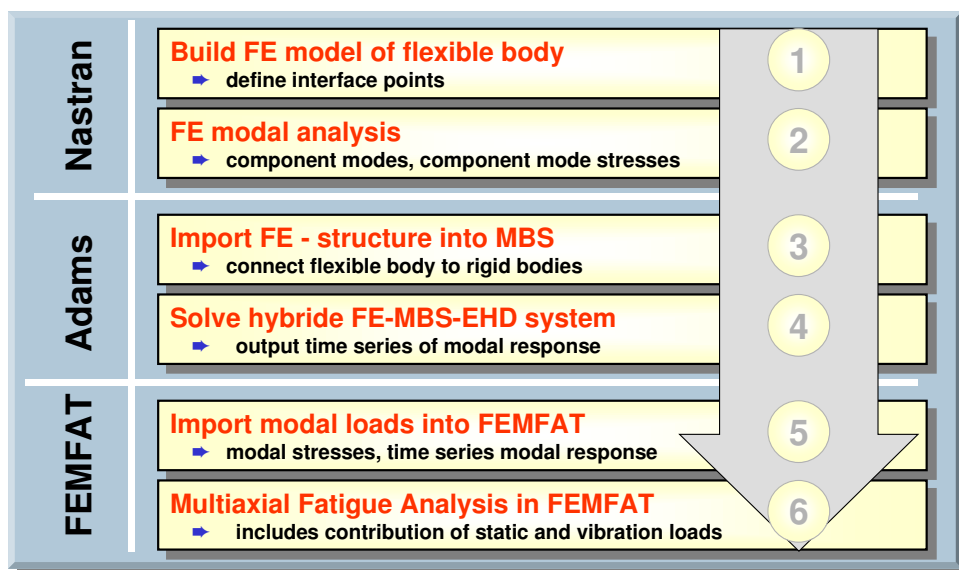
Nastran

Build FE model of flexible body
➨ define interface points

1

FE modal analysis
➨ component modes, component mode stresses

2

Adams

Import FE - structure into MBS
➨ connect flexible body to rigid bodies

3

Solve hybride FE-MBS-EHD system
➨ output time series of modal response

4

FEMFAT

Import modal loads into FEMFAT
➨ modal stresses, time series modal response

5

Multiaxial Fatigue Analysis in FEMFAT
➨ includes contribution of static and vibration loads

6